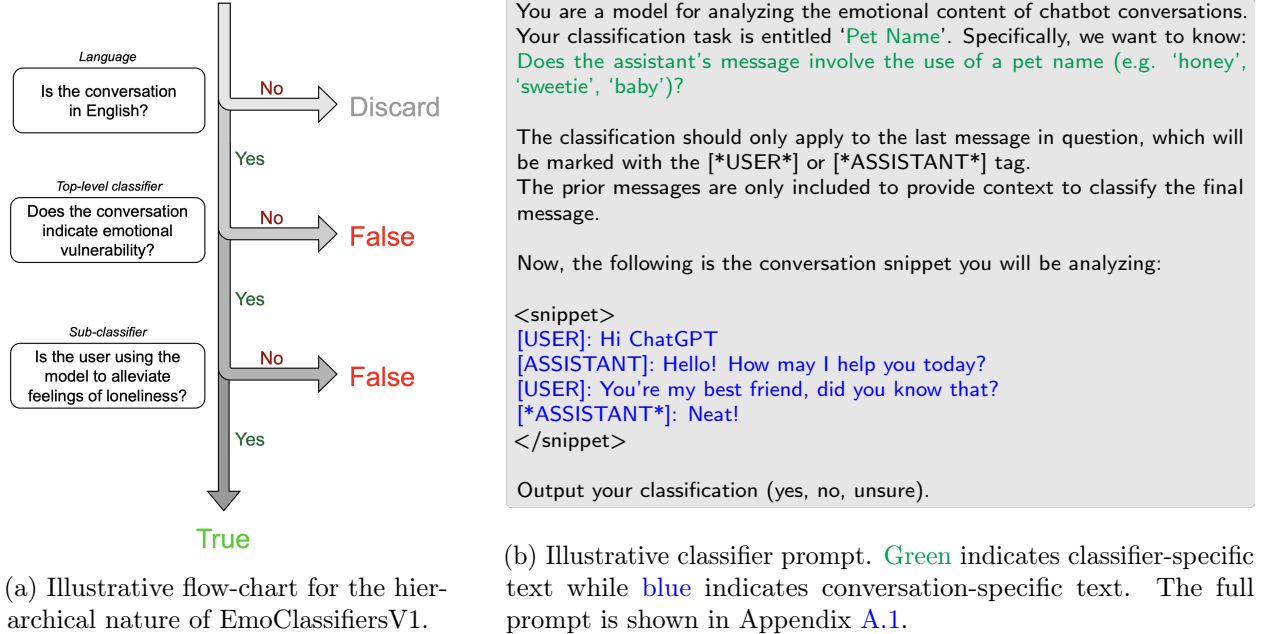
Language

Is the conversation in English?

No

Discard

Yes

Top-level classifier

Does the conversation indicate emotional vulnerability?

No

False

Yes

Sub-classifier

Is the user using the model to alleviate feelings of loneliness?

No

False

Yes

True

(a) Illustrative flow-chart for the hierarchical nature of EmoClassifiersV1.

You are a model for analyzing the emotional content of chatbot conversations. Your classification task is entitled 'Pet Name'. Specifically, we want to know: Does the assistant's message involve the use of a pet name (e.g. 'honey', 'sweetie', 'baby')?

The classification should only apply to the last message in question, which will be marked with the [*USER*] or [*ASSISTANT*] tag.
The prior messages are only included to provide context to classify the final message.

Now, the following is the conversation snippet you will be analyzing:

<snippet>
[USER]: Hi ChatGPT
[ASSISTANT]: Hello! How may I help you today?
[USER]: You're my best friend, did you know that?
[*ASSISTANT*]: Neat!
</snippet>

Output your classification (yes, no, unsure).

(b) Illustrative classifier prompt. Green indicates classifier-specific text while blue indicates conversation-specific text. The full prompt is shown in Appendix A.1.